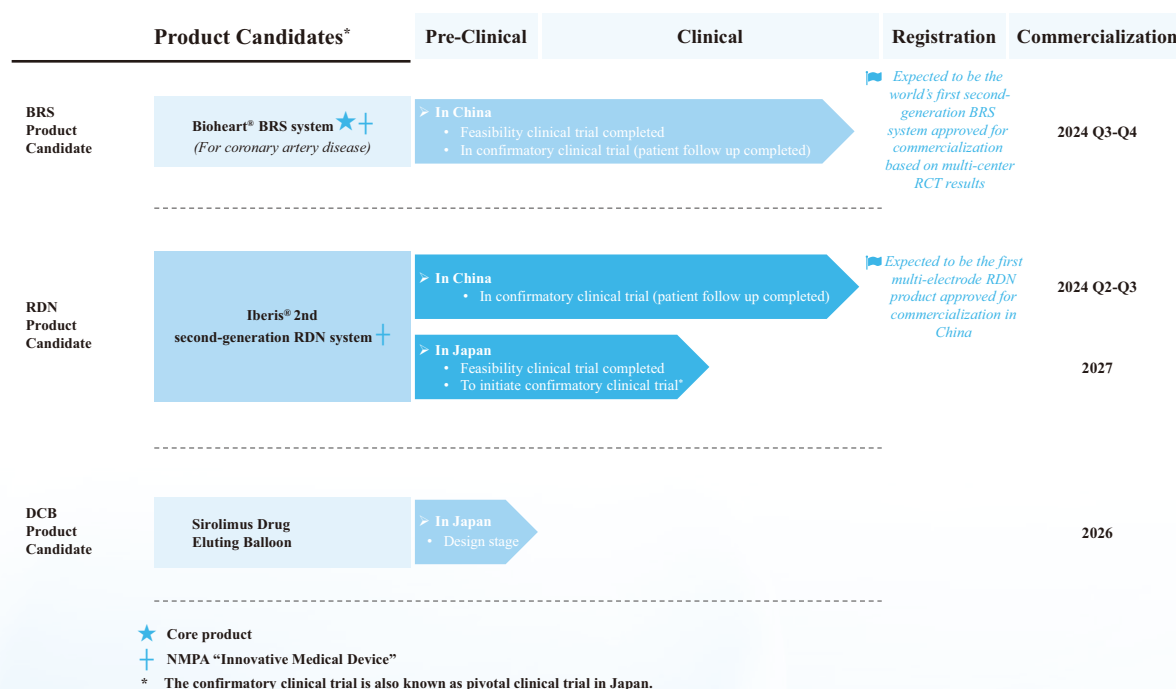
| | Product Candidates* | Pre-Clinical | Clinical | Registration | Commercialization |
|---|---|---|---|---|---|
| BRS Product Candidate | Bioheart® BRS system ★ + (For coronary artery disease) | ➢ In China • Feasibility clinical trial completed • In confirmatory clinical trial (patient follow up completed) | | Expected to be the world's first second-generation BRS system approved for commercialization based on multi-center RCT results | 2024 Q3-Q4 |
| RDN Product Candidate | Iberis® 2nd second-generation RDN system + | ➢ In China • In confirmatory clinical trial (patient follow up completed) | | Expected to be the first multi-electrode RDN product approved for commercialization in China | 2024 Q2-Q3 |
| | | ➢ In Japan • Feasibility clinical trial completed • To initiate confirmatory clinical trial* | | | 2027 |
| DCB Product Candidate | Sirolimus Drug Eluting Balloon | ➢ In Japan • Design stage | | | 2026 |

★ Core product

+ NMPA "Innovative Medical Device"

* The confirmatory clinical trial is also known as pivotal clinical trial in Japan.